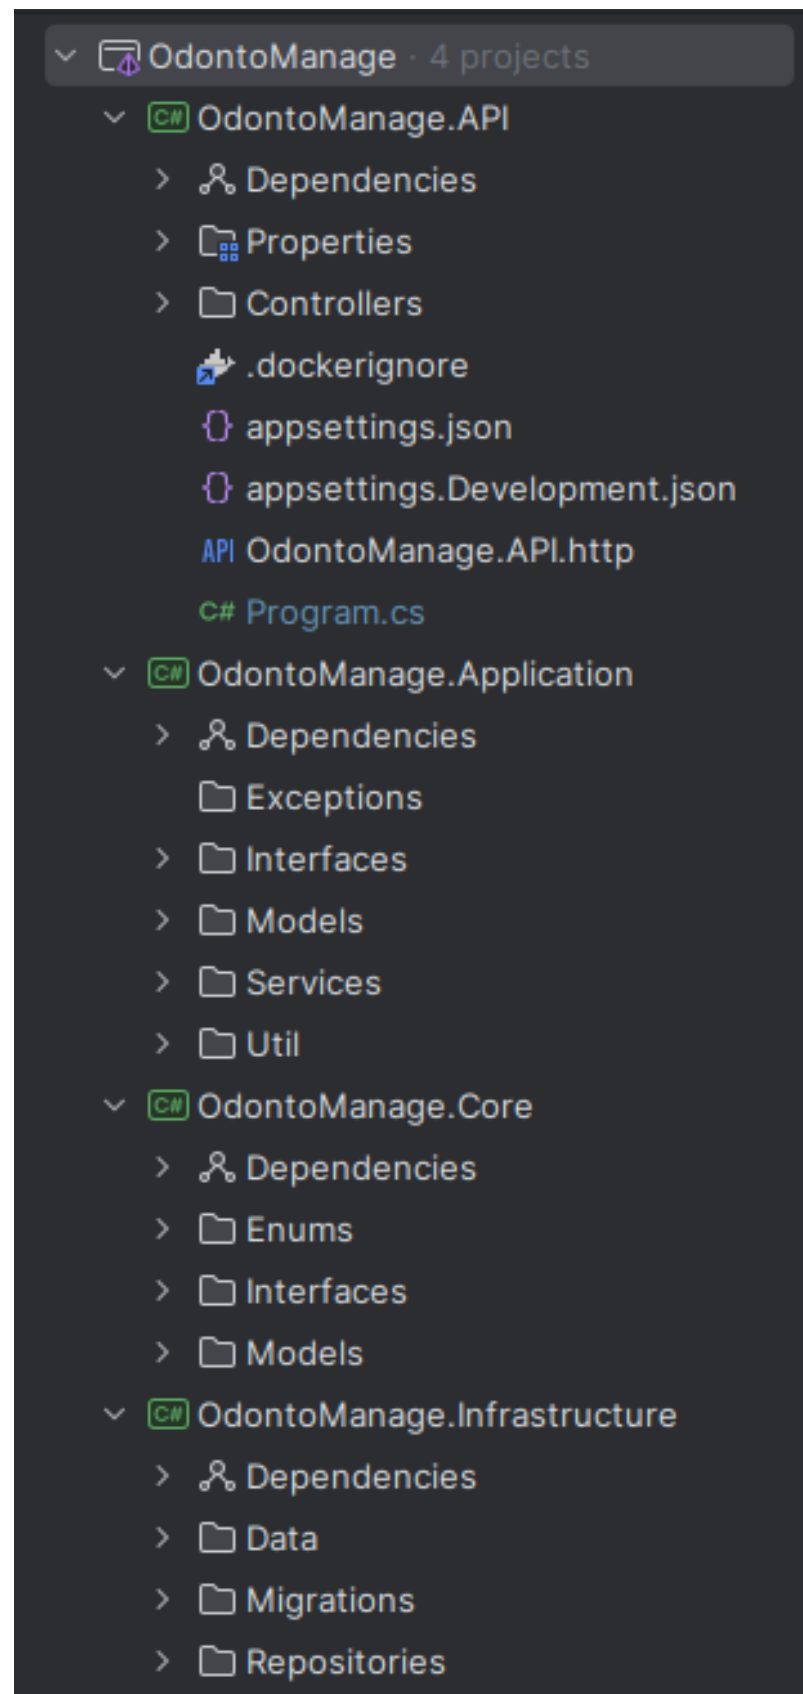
OdontoManage · 4 projects
C# OdontoManage.API
Dependencies
Properties
Controllers
.dockerignore
appsettings.json
appsettings.Development.json
API OdontoManage.API.http
C# Program.cs
C# OdontoManage.Application
Dependencies
Exceptions
Interfaces
Models
Services
Util
C# OdontoManage.Core
Dependencies
Enums
Interfaces
Models
C# OdontoManage.Infrastructure
Dependencies
Data
Migrations
Repositories